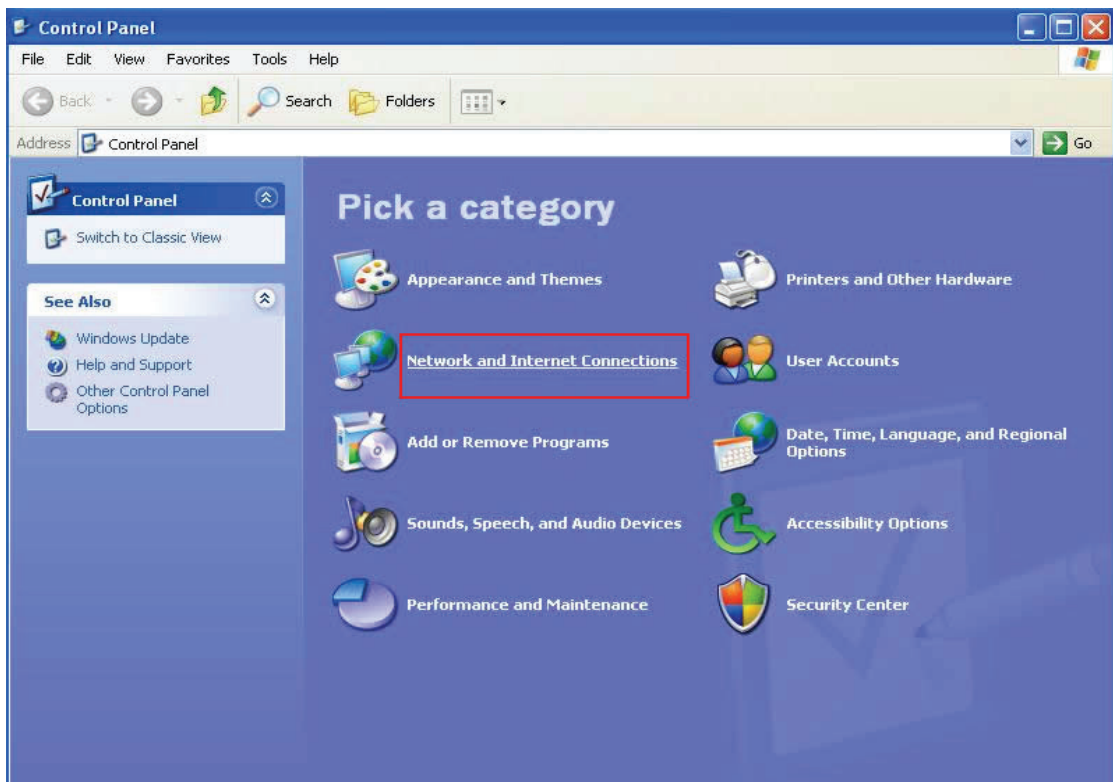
Control Panel

File Edit View Favorites Tools Help

Back Search Folders

Address Control Panel Go

Control Panel

Switch to Classic View

See Also

Windows Update
Help and Support
Other Control Panel Options

Pick a category

Appearance and Themes

Printers and Other Hardware

Network and Internet Connections

User Accounts

Add or Remove Programs

Date, Time, Language, and Regional Options

Sounds, Speech, and Audio Devices

Accessibility Options

Performance and Maintenance

Security Center